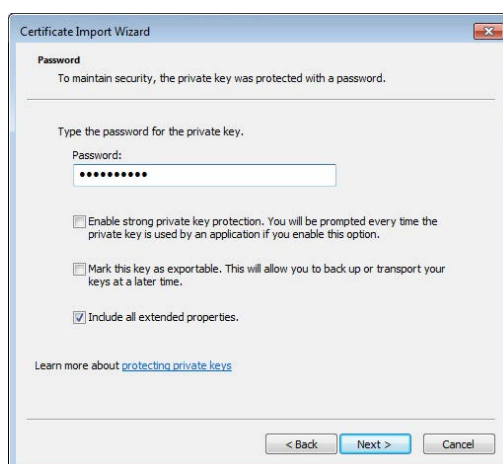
Certificate Import Wizard

Password

To maintain security, the private key was protected with a password.

Type the password for the private key.

Password:

••••••••••

Enable strong private key protection. You will be prompted every time the private key is used by an application if you enable this option.

Mark this key as exportable. This will allow you to back up or transport your keys at a later time.

Include all extended properties.

Learn more about protecting private keys

< Back Next > Cancel